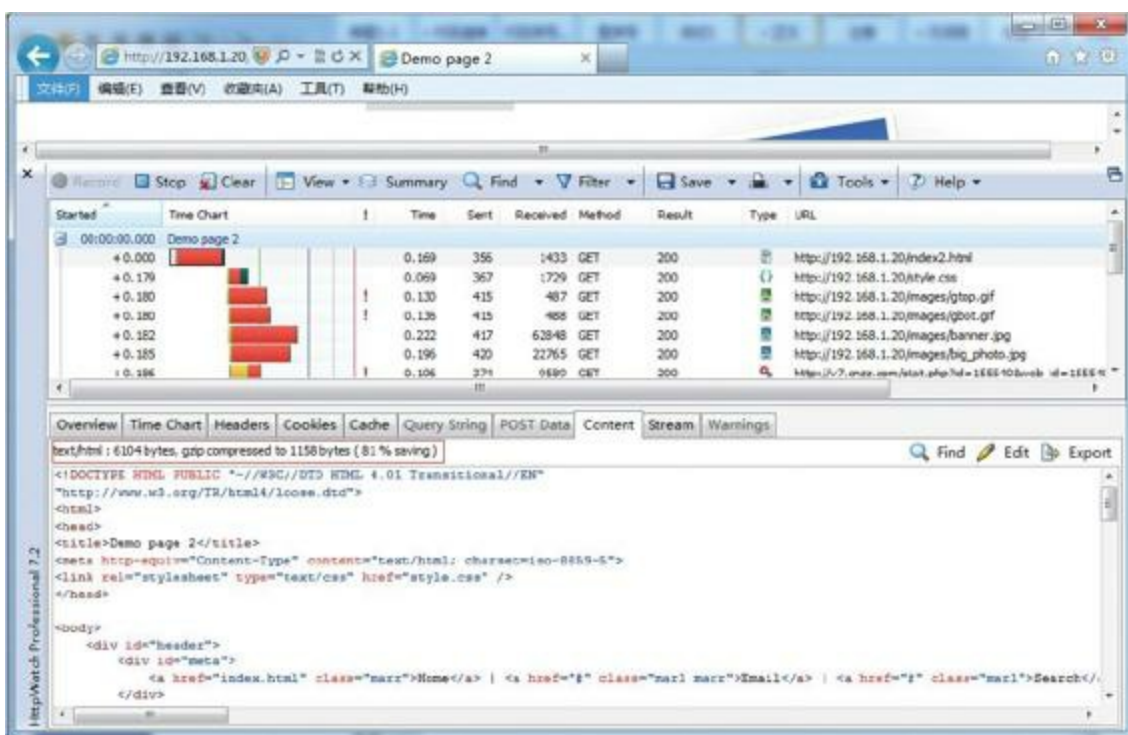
http://192.168.1.20 Demo page 2

文件(F) 编辑(E) 查看(V) 收藏夹(A) 工具(T) 帮助(H)

Record Stop Clear View Summary Find Filter Save Tools Help

| Started | Time Chart | ! | Time | Sent | Received | Method | Result | Type | URL |
|---|---|---|---|---|---|---|---|---|---|
| 00:00:00.000 | Demo page 2 | | | | | | | | |
| +0.000 | | | 0.169 | 356 | 1433 | GET | 200 | | http://192.168.1.20/index2.html |
| +0.179 | | | 0.069 | 367 | 1729 | GET | 200 | | http://192.168.1.20/style.css |
| +0.180 | | ! | 0.130 | 415 | 487 | GET | 200 | | http://192.168.1.20/images/gtop.gif |
| +0.180 | | ! | 0.136 | 415 | 488 | GET | 200 | | http://192.168.1.20/images/gbot.gif |
| +0.182 | | | 0.222 | 417 | 62848 | GET | 200 | | http://192.168.1.20/images/banner.jpg |
| +0.185 | | | 0.196 | 420 | 22765 | GET | 200 | | http://192.168.1.20/images/big_photo.jpg |
| +0.186 | | ! | 0.106 | 371 | 9580 | GET | 200 | | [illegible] |

Overview Time Chart Headers Cookies Cache Query String POST Data Content Stream Warnings

text/html : 6104 bytes, gzip compressed to 1158 bytes ( 81 % saving )

Find Edit Export

<!DOCTYPE HTML PUBLIC "-//W3C//DTD HTML 4.01 Transitional//EN"
"http://www.w3.org/TR/html4/loose.dtd">
<html>
<head>
<title>Demo page 2</title>
<meta http-equiv="Content-Type" content="text/html; charset=iso-8859-5">
<link rel="stylesheet" type="text/css" href="style.css" />
</head>

<body>
<div id="header">
<div id="meta">
<a href="index.html" class="marr">Home</a> | <a href="#" class="marl marr">Email</a> | <a href="#" class="marl">Search</
</div>

HttpWatch Professional 7.2